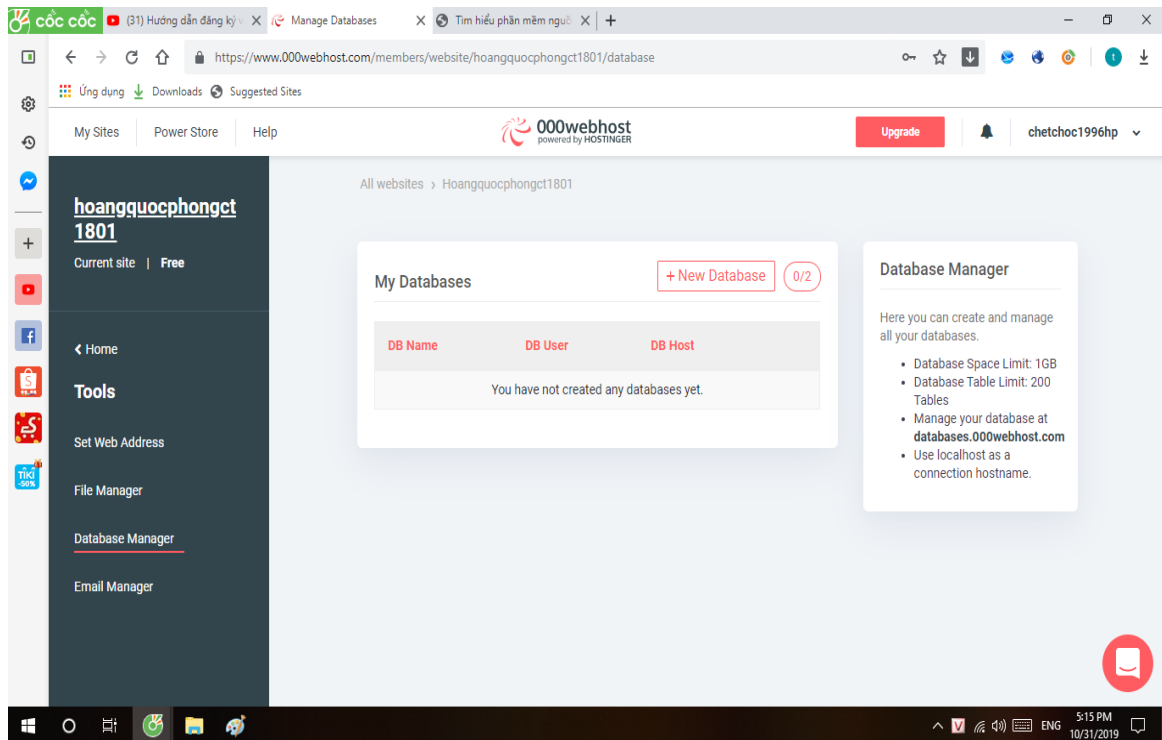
CỐC CỐC (31) Hướng dẫn đăng ký v Manage Databases Tìm hiểu phần mềm nguồ

https://www.000webhost.com/members/website/hoangquocphongct1801/database

Ứng dụng Downloads Suggested Sites

My Sites Power Store Help

000webhost
powered by HOSTINGER

Upgrade chetchoc1996hp

hoangquocphongct1801
Current site | Free

< Home
Tools
Set Web Address
File Manager
Database Manager
Email Manager

All websites › Hoangquocphongct1801

My Databases
+ New Database 0/2

| DB Name | DB User | DB Host |
|---|---|---|
| You have not created any databases yet. | | |

Database Manager

Here you can create and manage all your databases.

- Database Space Limit: 1GB
- Database Table Limit: 200 Tables
- Manage your database at databases.000webhost.com
- Use localhost as a connection hostname.

ENG 5:15 PM 10/31/2019